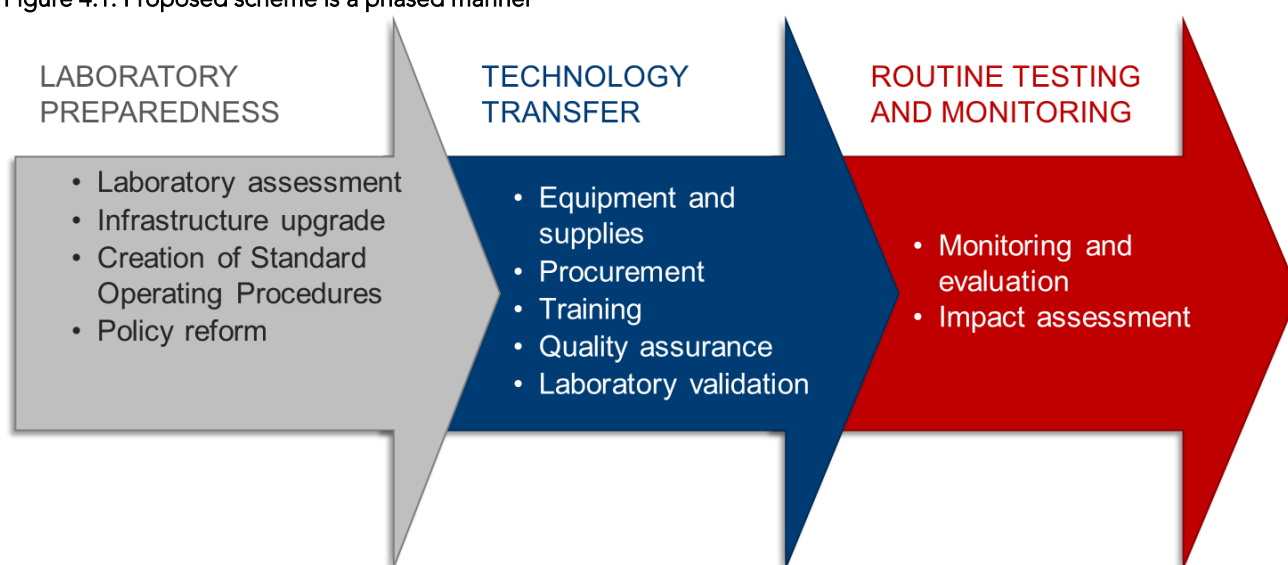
Figure 4.1: Proposed scheme is a phased manner

LABORATORY PREPAREDNESS

• Laboratory assessment
• Infrastructure upgrade
• Creation of Standard Operating Procedures
• Policy reform

TECHNOLOGY TRANSFER

• Equipment and supplies
• Procurement
• Training
• Quality assurance
• Laboratory validation

ROUTINE TESTING AND MONITORING

• Monitoring and evaluation
• Impact assessment